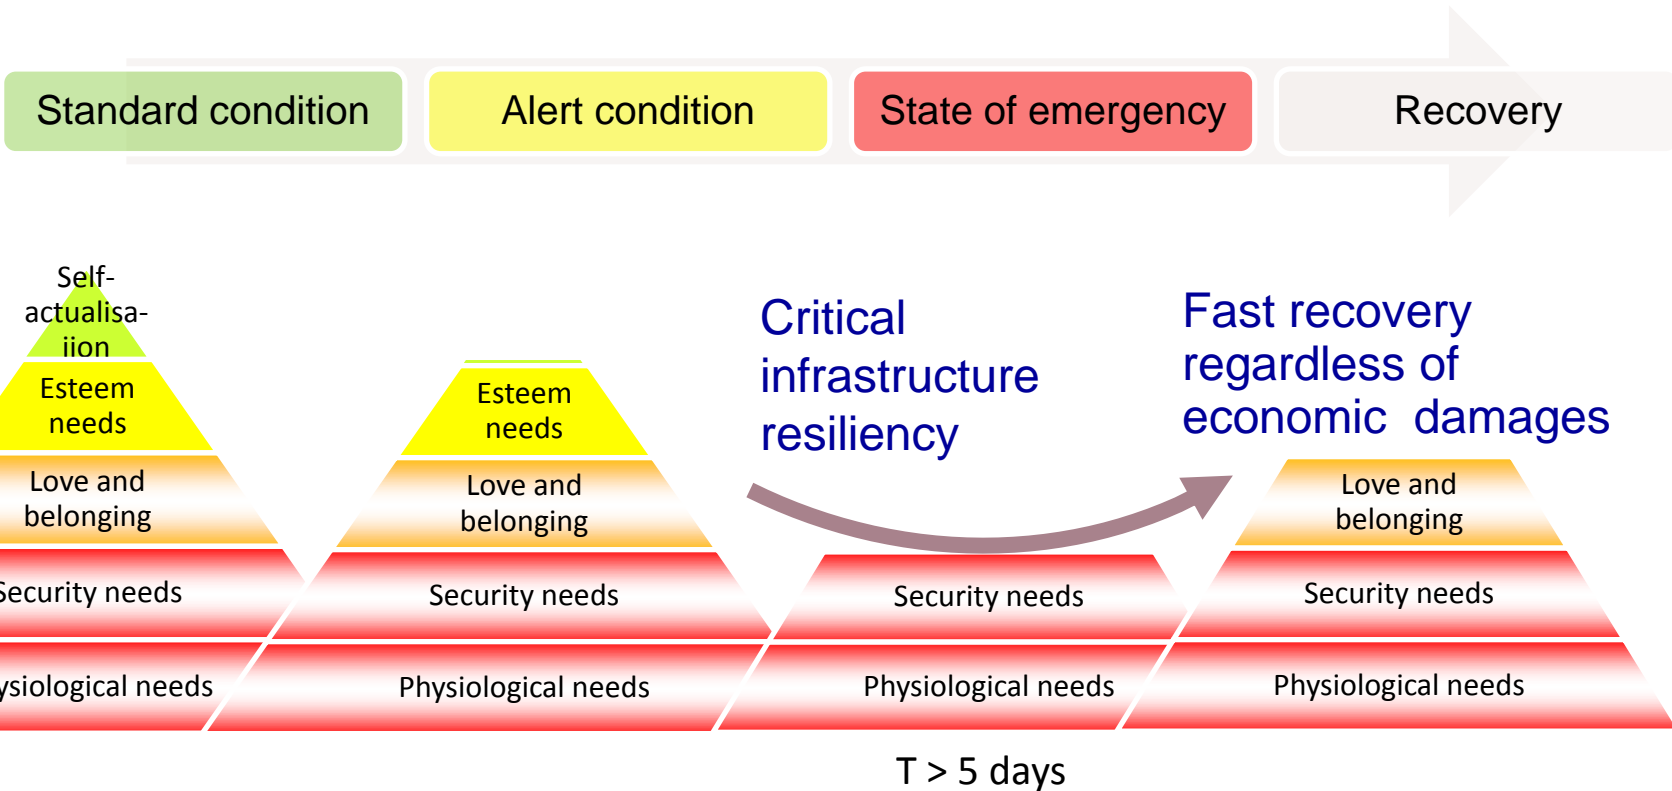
Standard condition

Alert condition

State of emergency

Recovery

Self-actualisa-iion

Esteem needs

Love and belonging

Security needs

ysiological needs

Esteem needs

Love and belonging

Security needs

Physiological needs

Critical infrastructure resiliency

Security needs

Physiological needs

Fast recovery regardless of economic damages

Love and belonging

Security needs

Physiological needs

T > 5 days